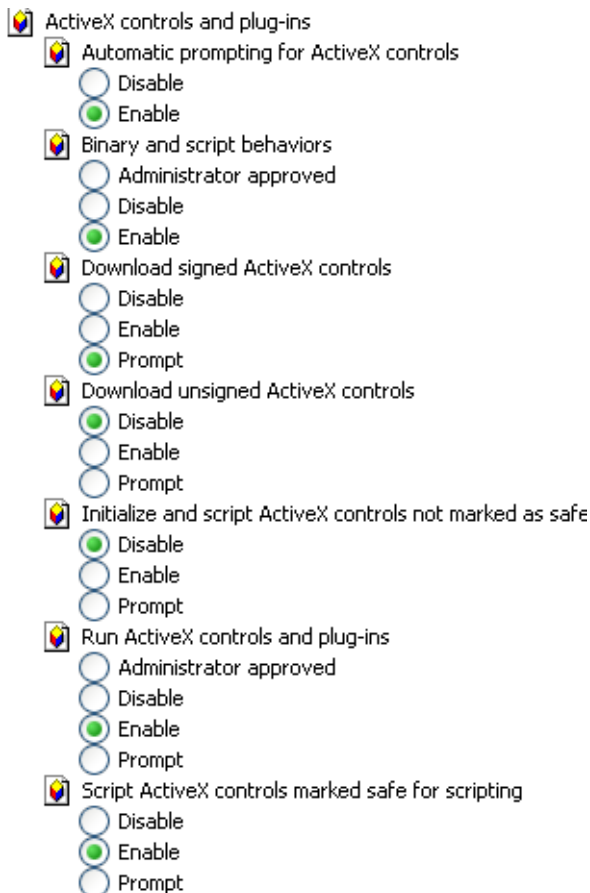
ActiveX controls and plug-ins

Automatic prompting for ActiveX controls
Disable
Enable

Binary and script behaviors
Administrator approved
Disable
Enable

Download signed ActiveX controls
Disable
Enable
Prompt

Download unsigned ActiveX controls
Disable
Enable
Prompt

Initialize and script ActiveX controls not marked as safe
Disable
Enable
Prompt

Run ActiveX controls and plug-ins
Administrator approved
Disable
Enable
Prompt

Script ActiveX controls marked safe for scripting
Disable
Enable
Prompt